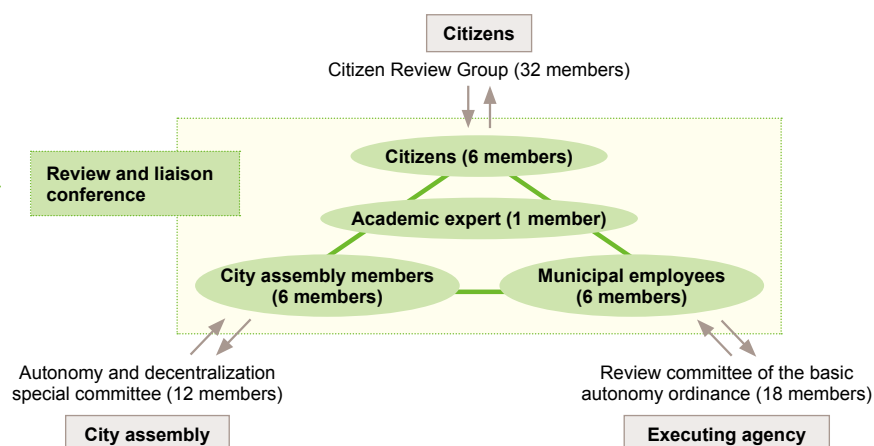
Citizens

Citizen Review Group (32 members)

Review and liaison conference

Citizens (6 members)

Academic expert (1 member)

City assembly members (6 members)

Municipal employees (6 members)

Autonomy and decentralization special committee (12 members)

City assembly

Review committee of the basic autonomy ordinance (18 members)

Executing agency